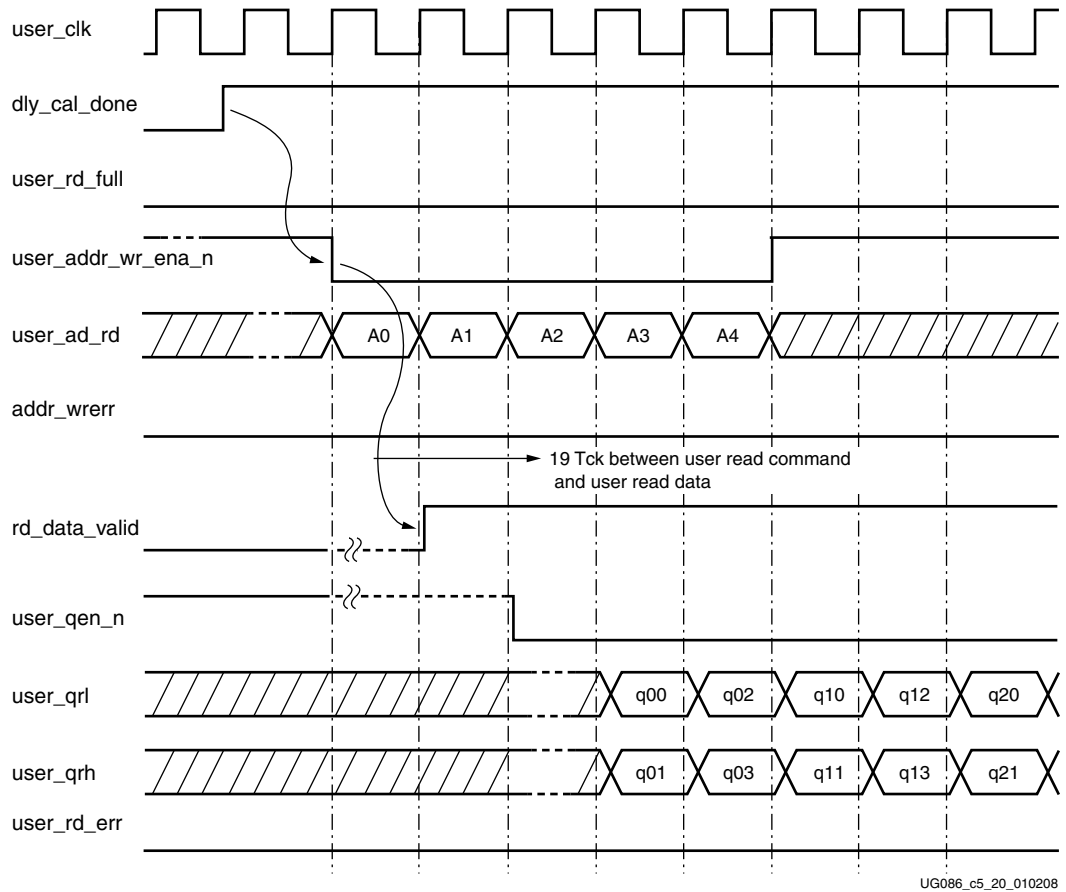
user_clk

dly_cal_done

user_rd_full

user_addr_wr_ena_n

user_ad_rd

A0 A1 A2 A3 A4

addr_wrerr

19 Tck between user read command and user read data

rd_data_valid

user_qen_n

user_qrl

q00 q02 q10 q12 q20

user_qrh

q01 q03 q11 q13 q21

user_rd_err

UG086_c5_20_010208